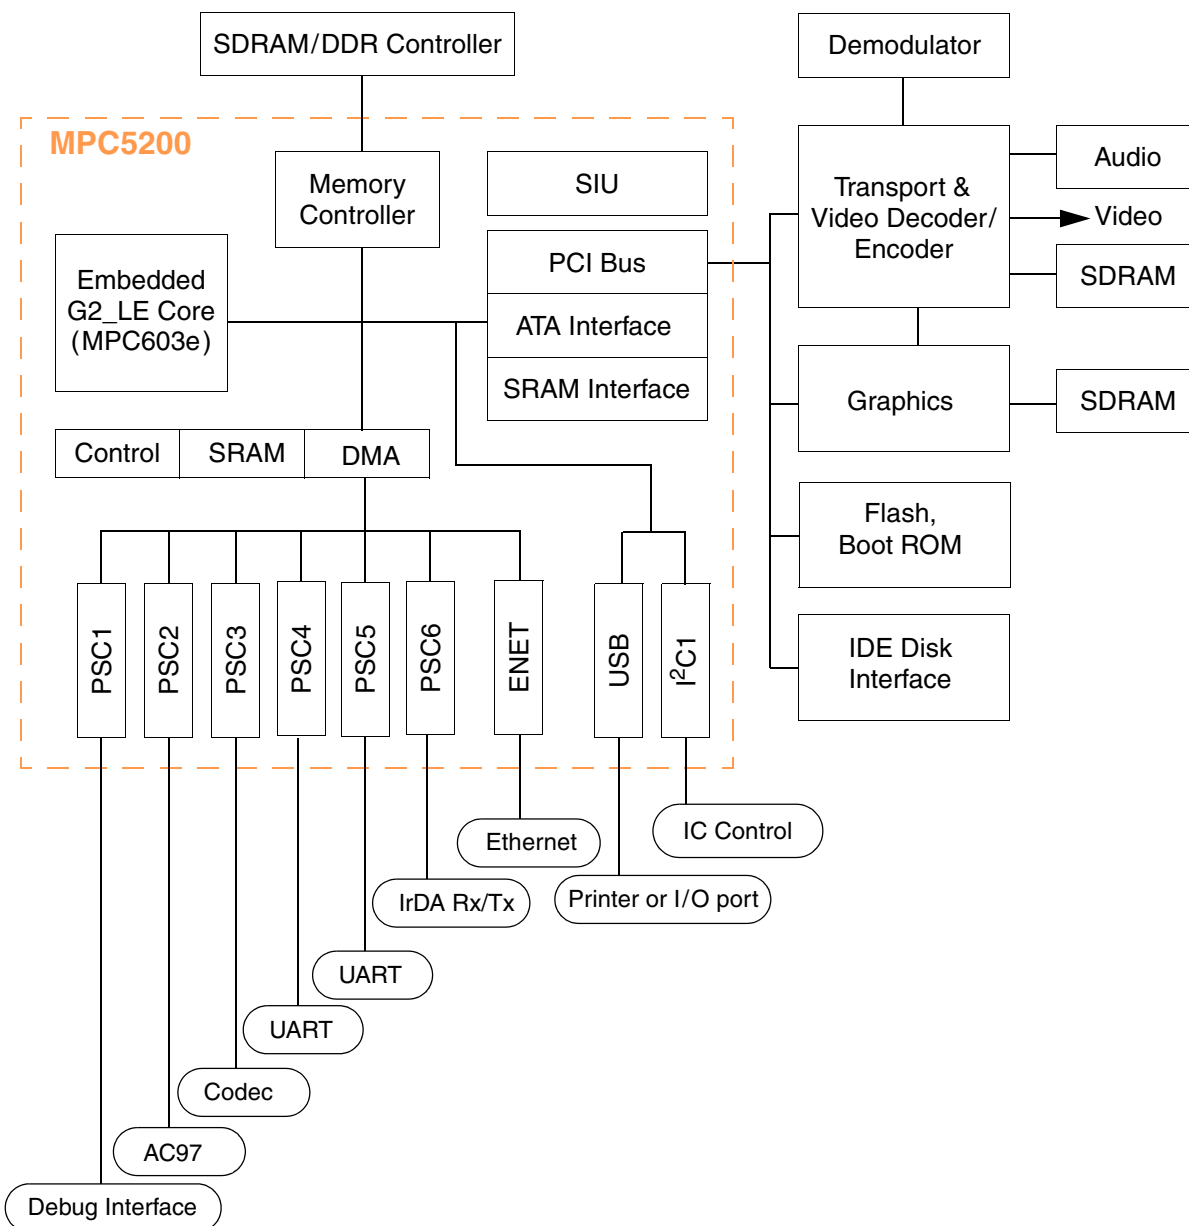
SDRAM/DDR Controller

Demodulator

MPC5200

Memory Controller

SIU

Transport & Video Decoder/ Encoder

Audio

Video

SDRAM

PCI Bus

Embedded G2_LE Core (MPC603e)

ATA Interface

SRAM Interface

Graphics

SDRAM

Control

SRAM

DMA

Flash, Boot ROM

IDE Disk Interface

PSC1

PSC2

PSC3

PSC4

PSC5

PSC6

ENET

USB

$I^2C1$

Ethernet

IC Control

IrDA Rx/Tx

Printer or I/O port

UART

UART

Codec

AC97

Debug Interface